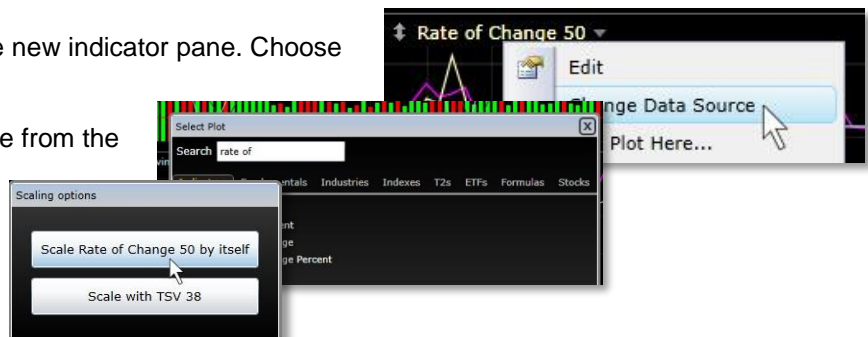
e new indicator pane. Choose

e from the

Rate of Change 50

Edit

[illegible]nge Data Source

Plot Here...

Select Plot

Search rate of

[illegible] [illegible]entals Industries Indexes T2s ETFs Formulas Stocks

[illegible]ent

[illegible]ge

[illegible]ge Percent

Scaling options

Scale Rate of Change 50 by itself

Scale with TSV 38